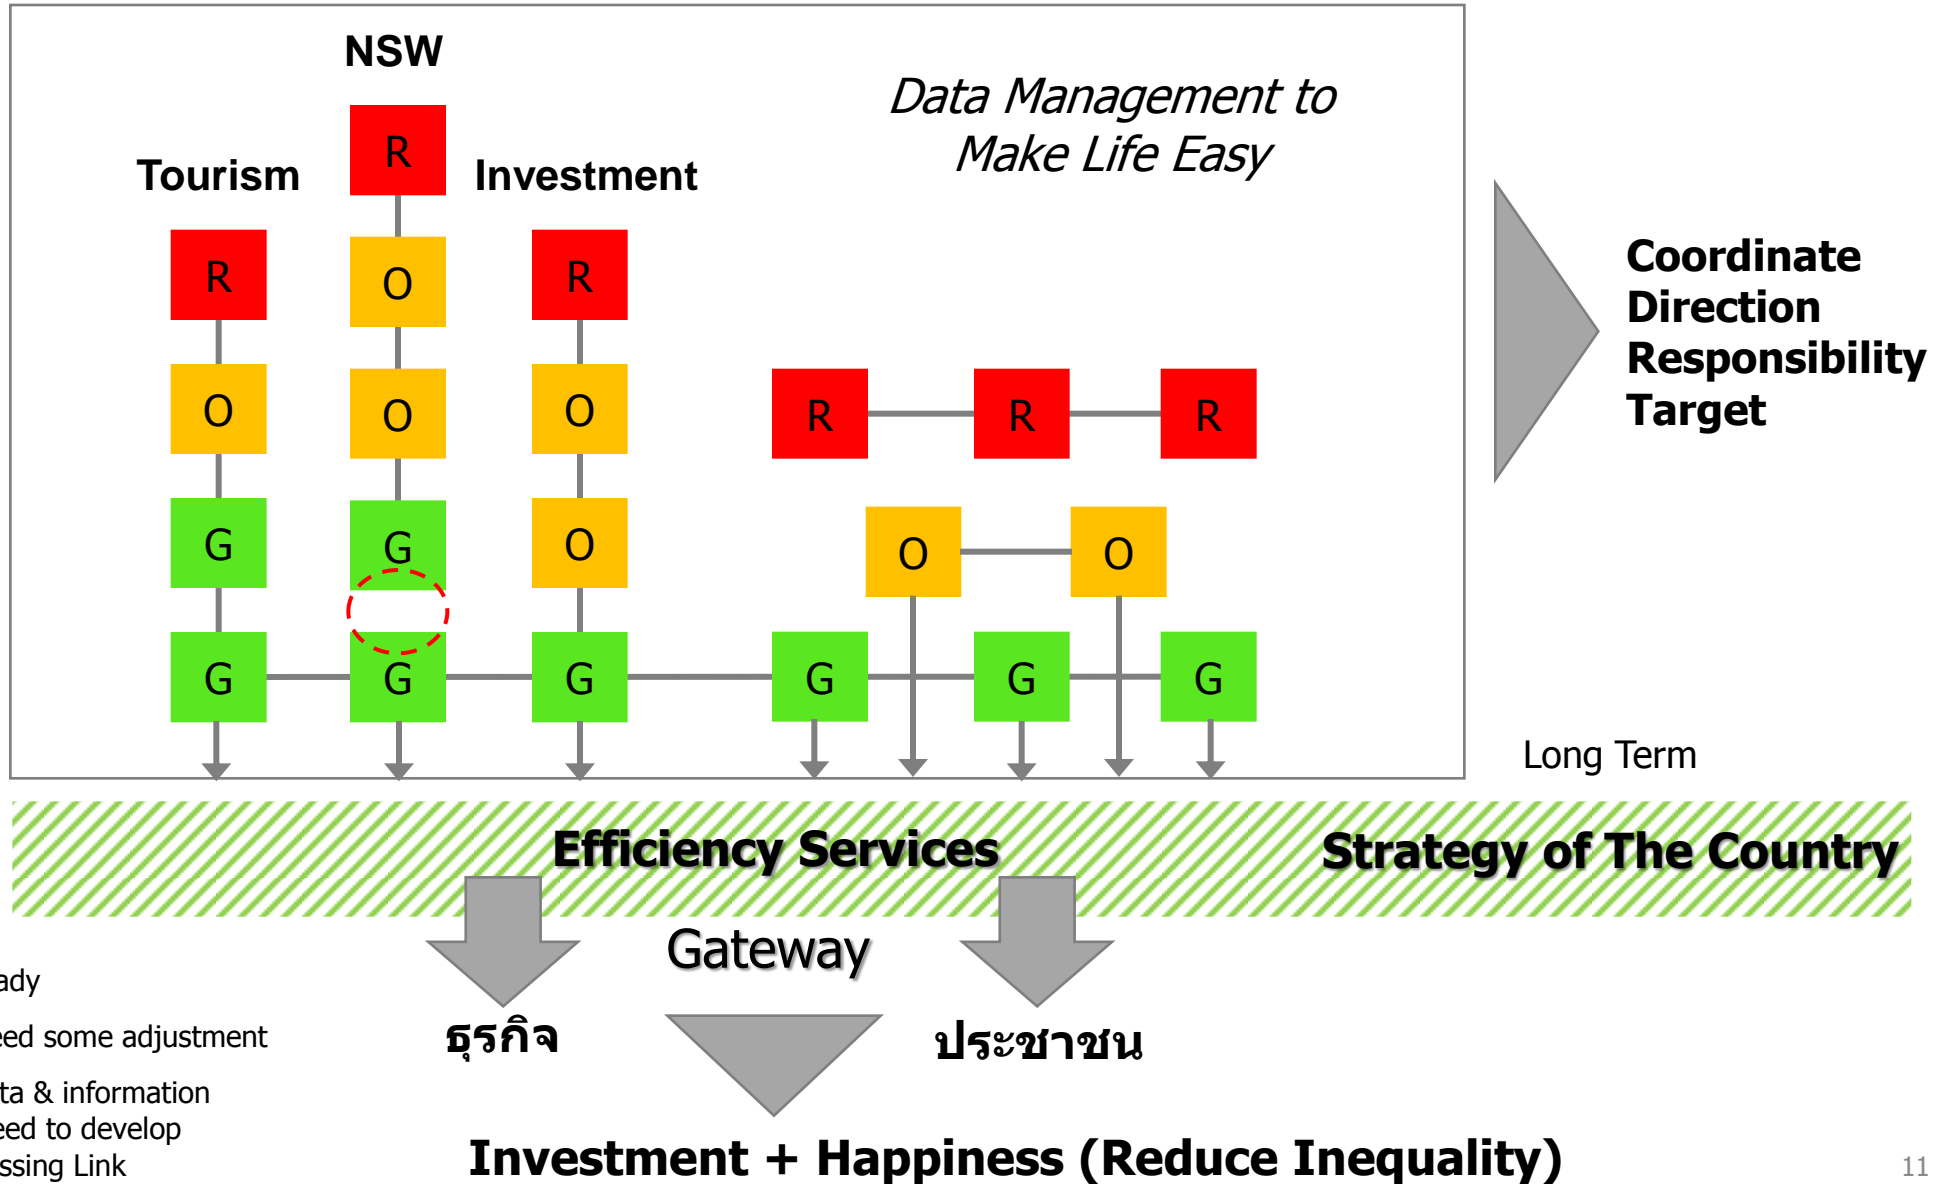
NSW

Tourism

Investment

Data Management to Make Life Easy

R

O

O

G

R

O

G

G

R

O

O

G

G

R

R

R

O

O

G

G

G

Coordinate
Direction
Responsibility
Target

Long Term

Efficiency Services

Strategy of The Country

Gateway

ady

eed some adjustment

ta & information
eed to develop
ssing Link

ธุรกิจ

ประชาชน

Investment + Happiness (Reduce Inequality)

11